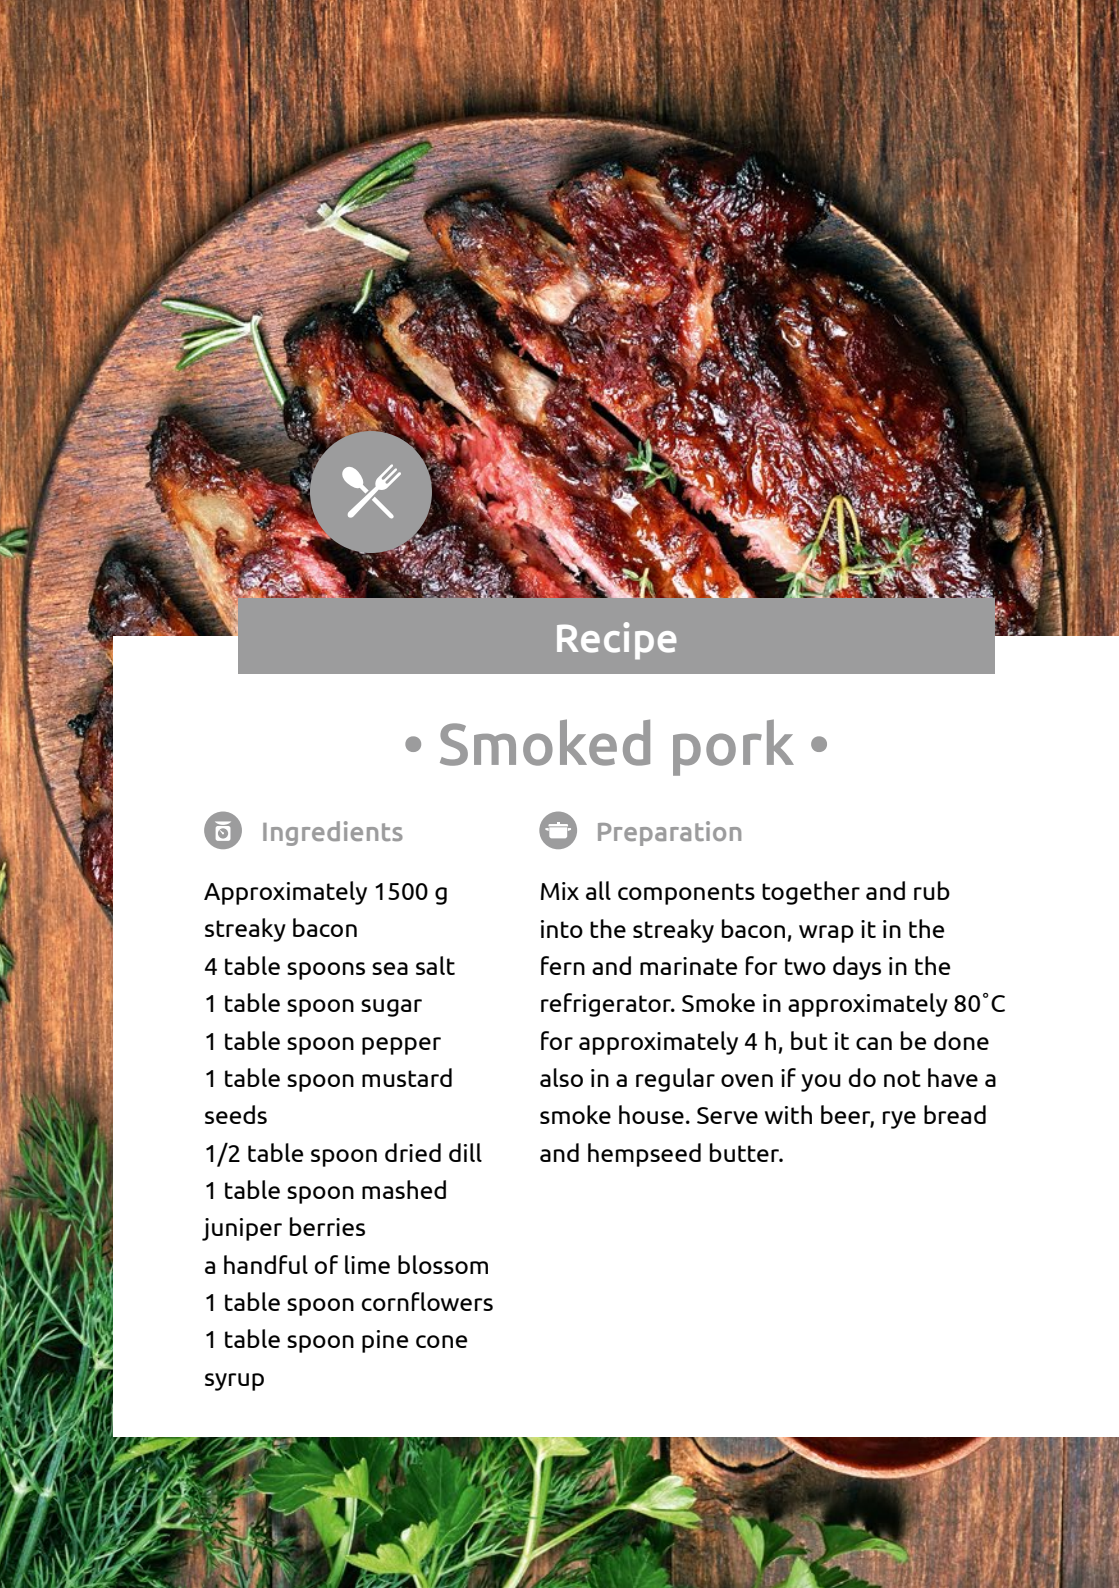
Recipe

• Smoked pork •

Ingredients

Approximately 1500 g streaky bacon
4 table spoons sea salt
1 table spoon sugar
1 table spoon pepper
1 table spoon mustard seeds
1/2 table spoon dried dill
1 table spoon mashed juniper berries
a handful of lime blossom
1 table spoon cornflowers
1 table spoon pine cone syrup

Preparation

Mix all components together and rub into the streaky bacon, wrap it in the fern and marinate for two days in the refrigerator. Smoke in approximately 80˚C for approximately 4 h, but it can be done also in a regular oven if you do not have a smoke house. Serve with beer, rye bread and hempseed butter.